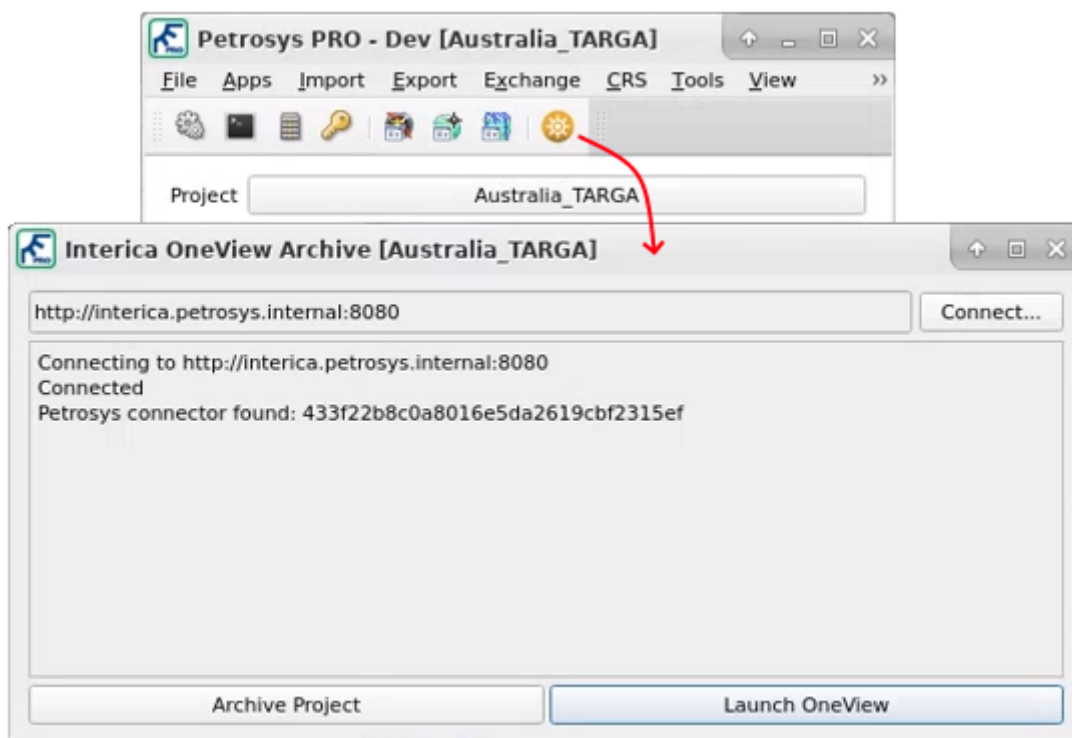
Petrosys PRO - Dev [Australia_TARGA]

File Apps Import Export Exchange CRS Tools View »

Project Australia_TARGA

Interica OneView Archive [Australia_TARGA]

http://interica.petrosys.internal:8080

Connect...

Connecting to http://interica.petrosys.internal:8080
Connected
Petrosys connector found: 433f22b8c0a8016e5da2619cbf2315ef

Archive Project

Launch OneView